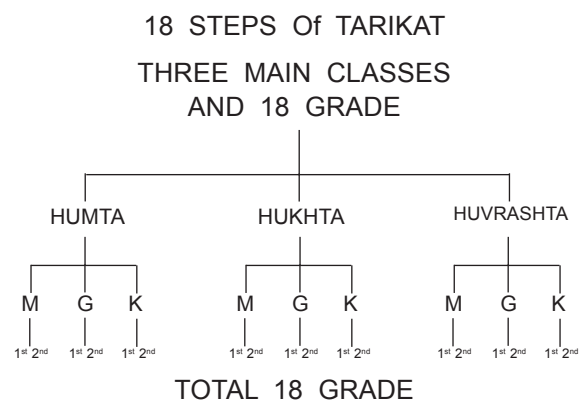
18 STEPS Of TARIKAT

THREE MAIN CLASSES AND 18 GRADE

HUMTA

M $1^{st}$ $2^{nd}$

G $1^{st}$ $2^{nd}$

K $1^{st}$ $2^{nd}$

HUKHTA

M $1^{st}$ $2^{nd}$

G $1^{st}$ $2^{nd}$

K $1^{st}$ $2^{nd}$

HUVRASHTA

M $1^{st}$ $2^{nd}$

G $1^{st}$ $2^{nd}$

K $1^{st}$ $2^{nd}$

TOTAL 18 GRADE